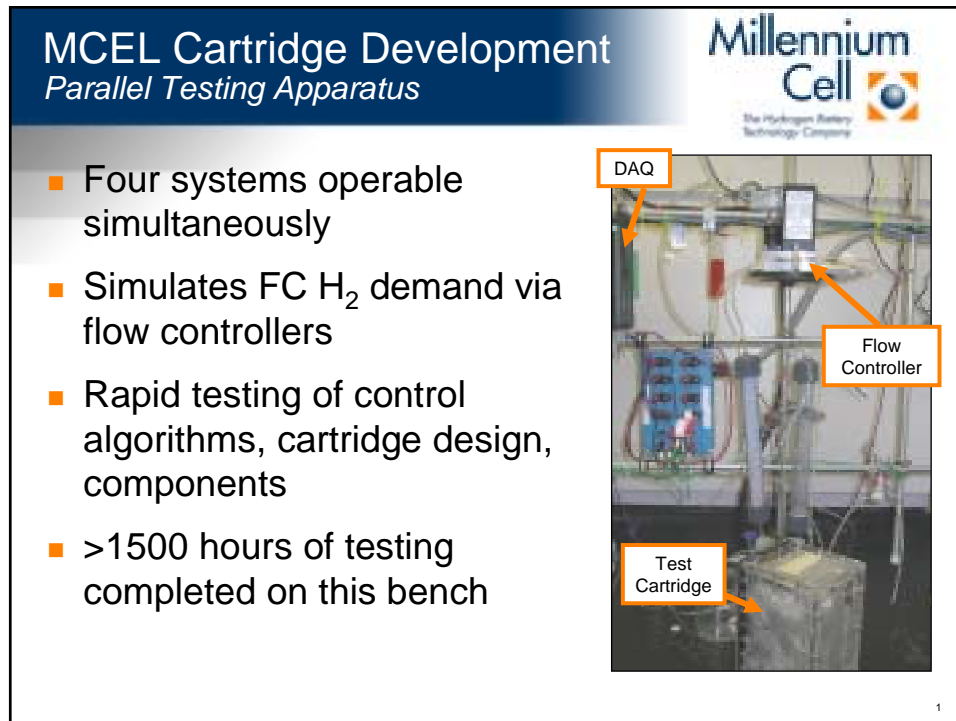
MCEL Cartridge Development
Parallel Testing Apparatus

Millennium Cell
The Hydrogen Battery Technology Company

- Four systems operable simultaneously
- Simulates FC $H_2$ demand via flow controllers
- Rapid testing of control algorithms, cartridge design, components
- >1500 hours of testing completed on this bench

DAQ

Flow Controller

Test Cartridge

1